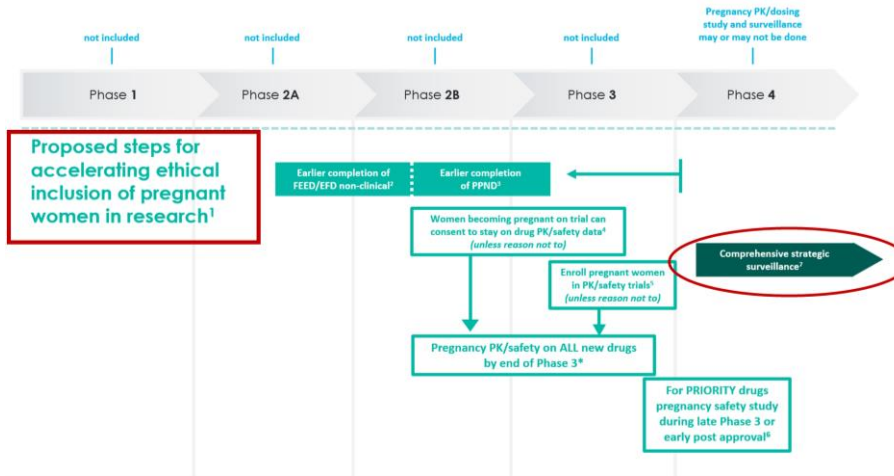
not included

not included

not included

not included

Pregnancy PK/dosing study and surveillance may or may not be done

Phase 1

Phase 2A

Phase 2B

Phase 3

Phase 4

Proposed steps for accelerating ethical inclusion of pregnant women in research$^1$

Earlier completion of FEED/EFD non-clinical$^2$

Earlier completion of PPND$^3$

Women becoming pregnant on trial can consent to stay on drug PK/safety data$^4$ (unless reason not to)

Comprehensive strategic surveillance$^7$

Enroll pregnant women in PK/safety trials$^5$ (unless reason not to)

Pregnancy PK/safety on ALL new drugs by end of Phase 3*

For PRIORITY drugs pregnancy safety study during late Phase 3 or early post approval$^6$